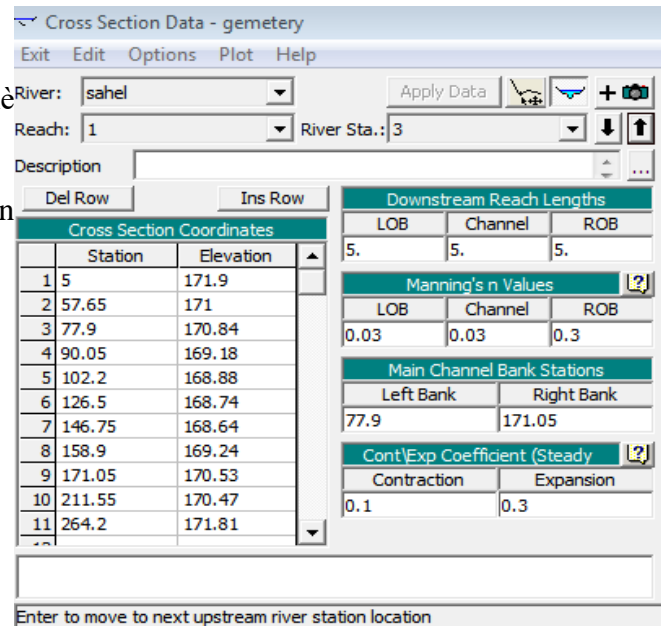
Cross Section Data - gemetery

Exit Edit Options Plot Help

è River: sahel

Apply Data

Reach: 1 River Sta.: 3

Description

Del Row Ins Row

n

Cross Section Coordinates

| | Station | Elevation |
|---|---|---|
| 1 | 5 | 171.9 |
| 2 | 57.65 | 171 |
| 3 | 77.9 | 170.84 |
| 4 | 90.05 | 169.18 |
| 5 | 102.2 | 168.88 |
| 6 | 126.5 | 168.74 |
| 7 | 146.75 | 168.64 |
| 8 | 158.9 | 169.24 |
| 9 | 171.05 | 170.53 |
| 10 | 211.55 | 170.47 |
| 11 | 264.2 | 171.81 |

Downstream Reach Lengths

| LOB | Channel | ROB |
|---|---|---|
| 5. | 5. | 5. |

Manning's n Values

| LOB | Channel | ROB |
|---|---|---|
| 0.03 | 0.03 | 0.3 |

Main Channel Bank Stations

| Left Bank | Right Bank |
|---|---|
| 77.9 | 171.05 |

Cont\Exp Coefficient (Steady

| Contraction | Expansion |
|---|---|
| 0.1 | 0.3 |

Enter to move to next upstream river station location